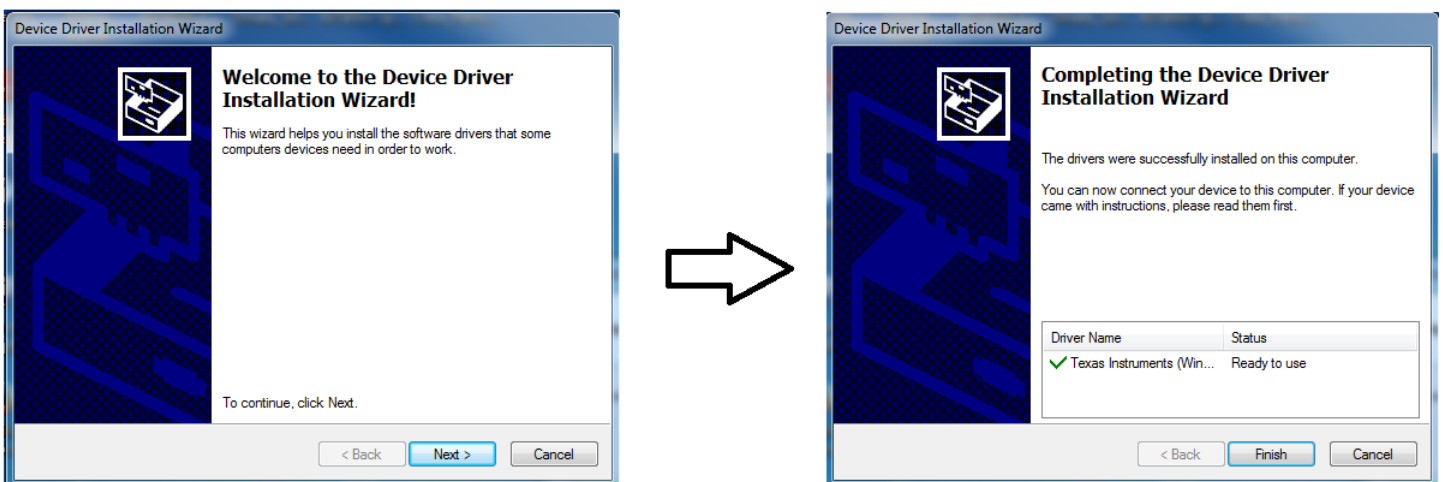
Device Driver Installation Wizard

Welcome to the Device Driver Installation Wizard!

This wizard helps you install the software drivers that some computers devices need in order to work.

To continue, click Next.

< Back Next > Cancel

Device Driver Installation Wizard

Completing the Device Driver Installation Wizard

The drivers were successfully installed on this computer.

You can now connect your device to this computer. If your device came with instructions, please read them first.

| Driver Name | Status |
|---|---|
| Texas Instruments (Win... | Ready to use |

< Back Finish Cancel